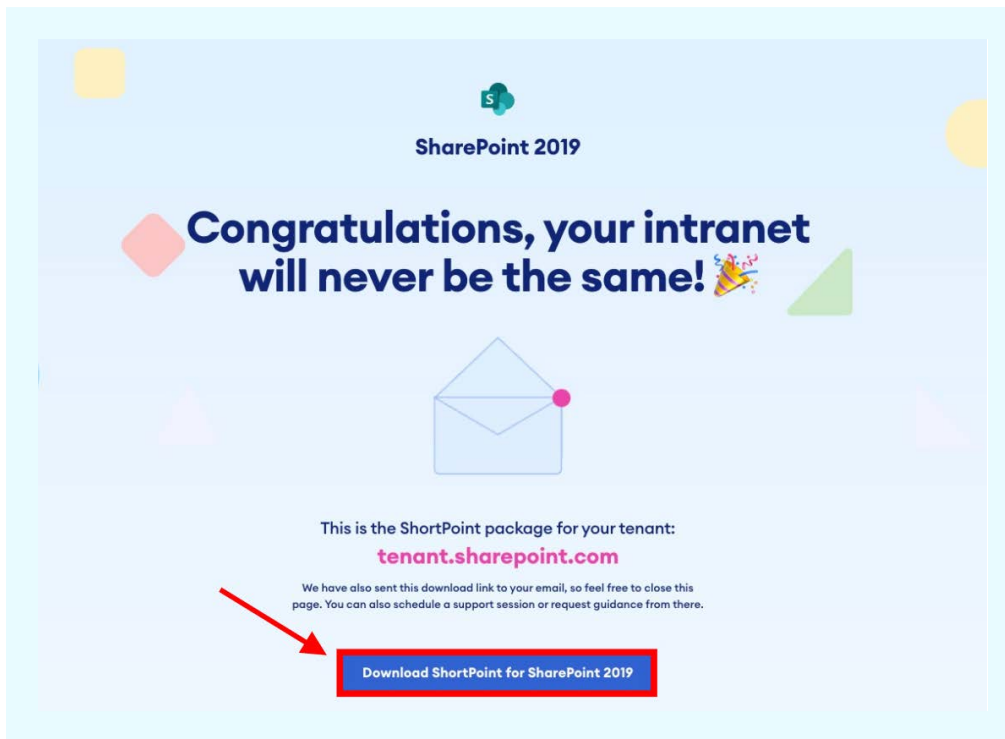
S

SharePoint 2019

Congratulations, your intranet will never be the same! 🎉

This is the ShortPoint package for your tenant:

tenant.sharepoint.com

We have also sent this download link to your email, so feel free to close this page. You can also schedule a support session or request guidance from there.

Download ShortPoint for SharePoint 2019